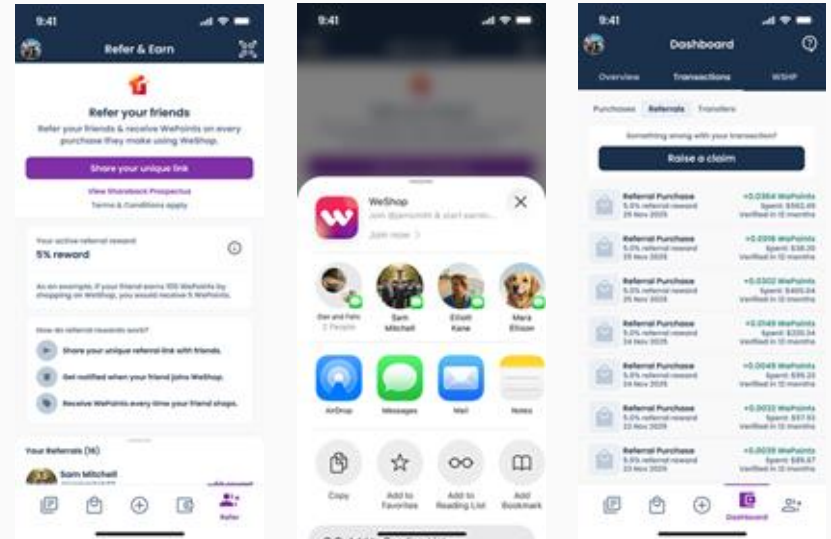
9:41

Refer & Earn

Refer your friends

Refer your friends & receive WePoints on every purchase they make using WeShop.

Share your unique link

View Sharesback Prospectus

Terms & Conditions apply

Your active referral reward

5% reward

As an example, if your friend earns 100 WePoints by shopping on WeShop, you would receive 5 WePoints.

How do referral rewards work?

Share your unique referral link with friends.

Get notified when your friend joins WeShop.

Receive WePoints every time your friend shops.

Your Referrals (16)

Sam Mitchell

Refer

9:41

WeShop

Join @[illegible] & start earnin...

Join now >

Dan and Fahr
2 People

Sam Mitchell

Elliott Kane

Mara Ellison

AirDrop

Messages

Mail

Notes

Copy

Add to Favorites

Add to Reading List

Add Bookmark

9:41

Dashboard

Overview

Transactions

WSHP

Purchases

Referrals

Transfers

Something wrong with your transaction?

Raise a claim

Referral Purchase
5.0% referral reward
25 Nov 2025
+0.0364 WePoints
Spent: $562.49
Verified in 12 months

Referral Purchase
5.0% referral reward
25 Nov 2025
+0.0018 WePoints
Spent: $38.20
Verified in 12 months

Referral Purchase
5.0% referral reward
24 Nov 2025
+0.0302 WePoints
Spent: $405.24
Verified in 12 months

Referral Purchase
5.0% referral reward
24 Nov 2025
+0.0149 WePoints
Spent: $230.14
Verified in 12 months

Referral Purchase
5.0% referral reward
23 Nov 2025
+0.0048 WePoints
Spent: $95.20
Verified in 12 months

Referral Purchase
5.0% referral reward
22 Nov 2025
+0.0032 WePoints
Spent: $57.50
Verified in 12 months

Referral Purchase
5.0% referral reward
22 Nov 2025
+0.0039 WePoints
Spent: $85.57
Verified in 12 months

Dashboard